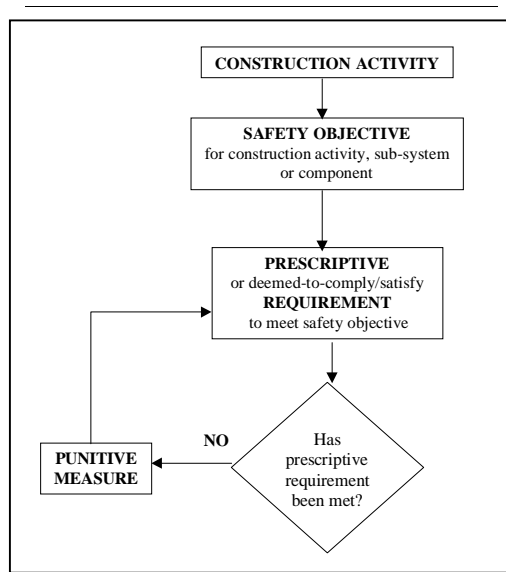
CONSTRUCTION ACTIVITY

SAFETY OBJECTIVE
for construction activity, sub-system or component

PRESCRIPTIVE
or deemed-to-comply/satisfy
REQUIREMENT
to meet safety objective

Has prescriptive requirement been met?

NO

PUNITIVE MEASURE